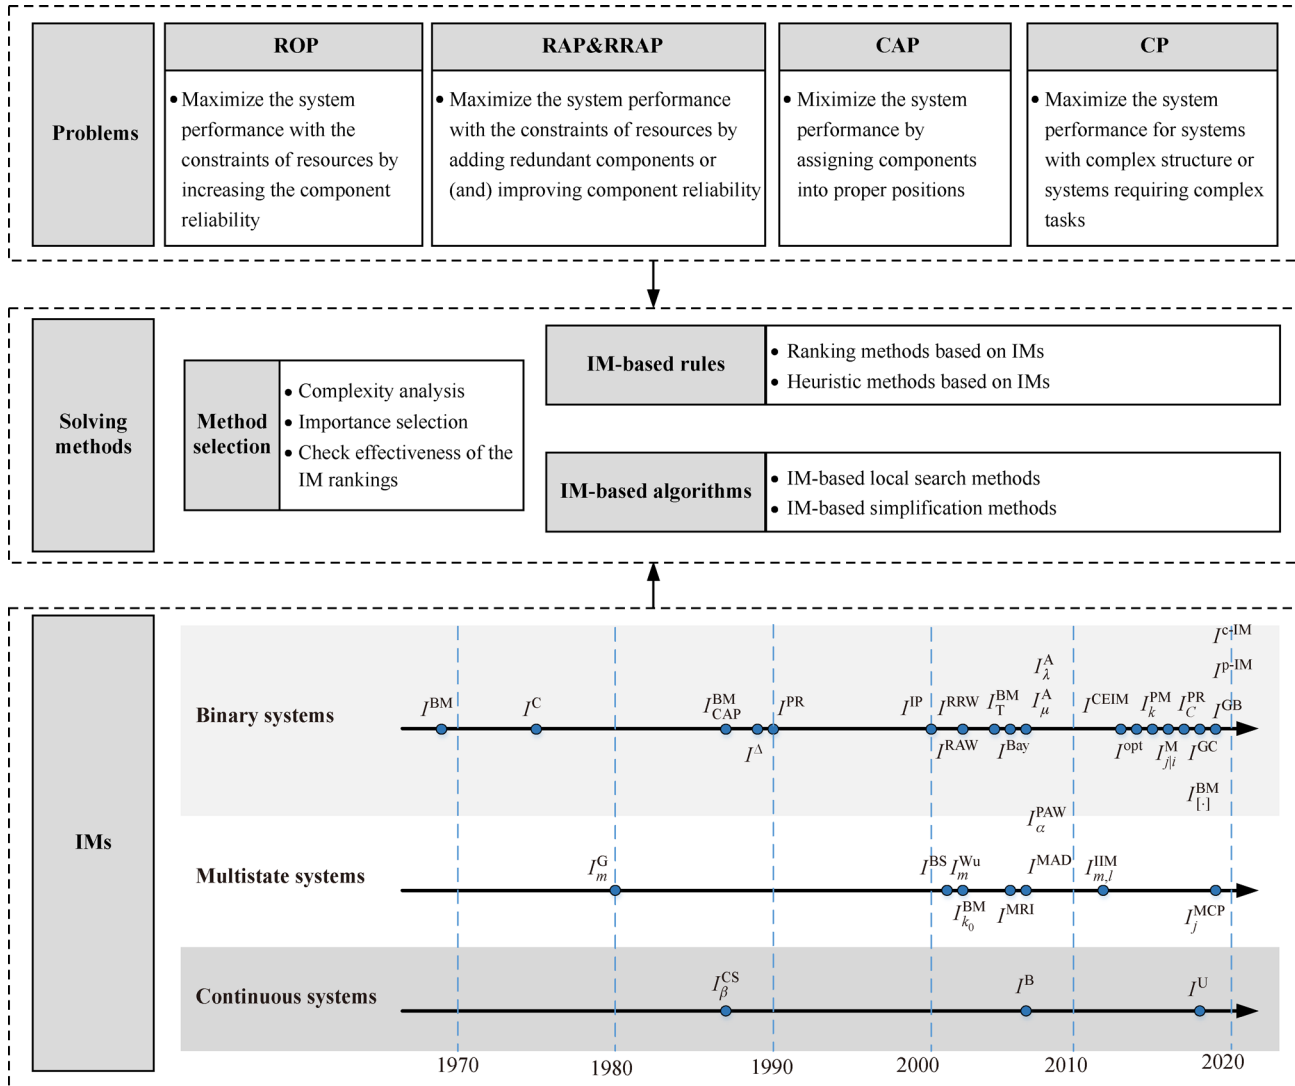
Problems

ROP
• Maximize the system performance with the constraints of resources by increasing the component reliability

RAP&RRAP
• Maximize the system performance with the constraints of resources by adding redundant components or (and) improving component reliability

CAP
• Mixmize the system performance by assigning components into proper positions

CP
• Maximize the system performance for systems with complex structure or systems requiring complex tasks

Solving methods

Method selection
• Complexity analysis
• Importance selection
• Check effectiveness of the IM rankings

IM-based rules
• Ranking methods based on IMs
• Heuristic methods based on IMs

IM-based algorithms
• IM-based local search methods
• IM-based simplification methods

IMs

Binary systems
$I^{BM}$ $I^{C}$ $I^{BM}_{CAP}$ $I^{\Delta}$ $I^{PR}$ $I^{IP}$ $I^{RRW}$ $I^{RAW}$ $I^{BM}_{T}$ $I^{Bay}$ $I^{A}_{\lambda}$ $I^{A}_{\mu}$ $I^{CEIM}$ $I^{opt}$ $I^{PM}_{k}$ $I^{M}_{j|i}$ $I^{PR}_{C}$ $I^{GC}$ $I^{GB}$ $I^{c\text{-}IM}$ $I^{p\text{-}IM}$ $I^{BM}_{[\cdot]}$

Multistate systems
$I^{G}_{m}$ $I^{BS}$ $I^{Wu}_{m}$ $I^{BM}_{k_0}$ $I^{MRI}$ $I^{PAW}_{\alpha}$ $I^{MAD}$ $I^{IIM}_{m,l}$ $I^{MCP}_{j}$

Continuous systems
$I^{CS}_{\beta}$ $I^{B}$ $I^{U}$

1970 1980 1990 2000 2010 2020